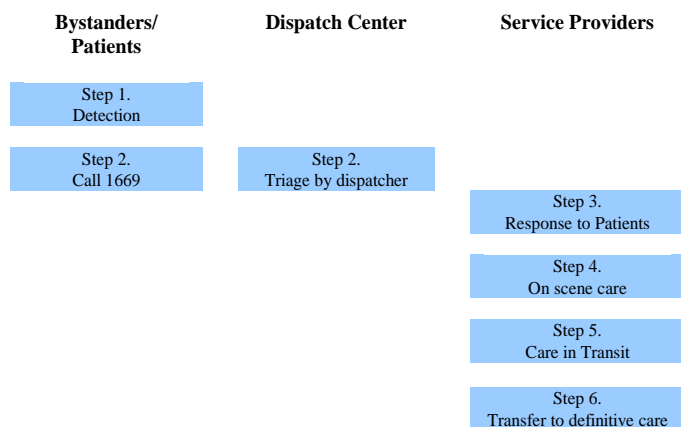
Bystanders/ Patients

Dispatch Center

Service Providers

Step 1.
Detection

Step 2.
Call 1669

Step 2.
Triage by dispatcher

Step 3.
Response to Patients

Step 4.
On scene care

Step 5.
Care in Transit

Step 6.
Transfer to definitive care